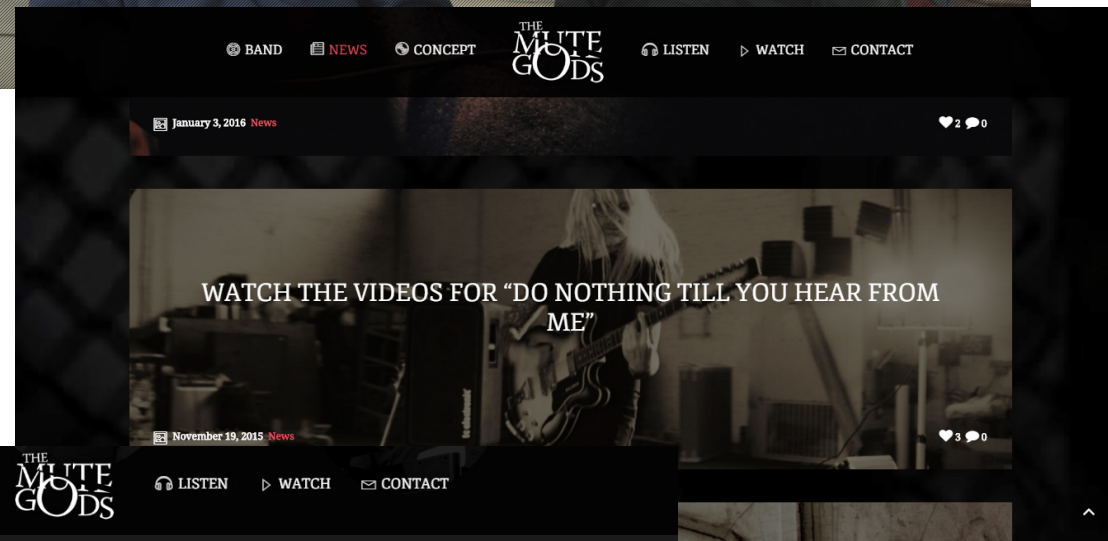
BAND NEWS CONCEPT

THE MUTE GODS

LISTEN WATCH CONTACT

January 3, 2016 News

2 0

WATCH THE VIDEOS FOR “DO NOTHING TILL YOU HEAR FROM ME”

November 19, 2015 News

3 0

THE MUTE GODS

LISTEN WATCH CONTACT